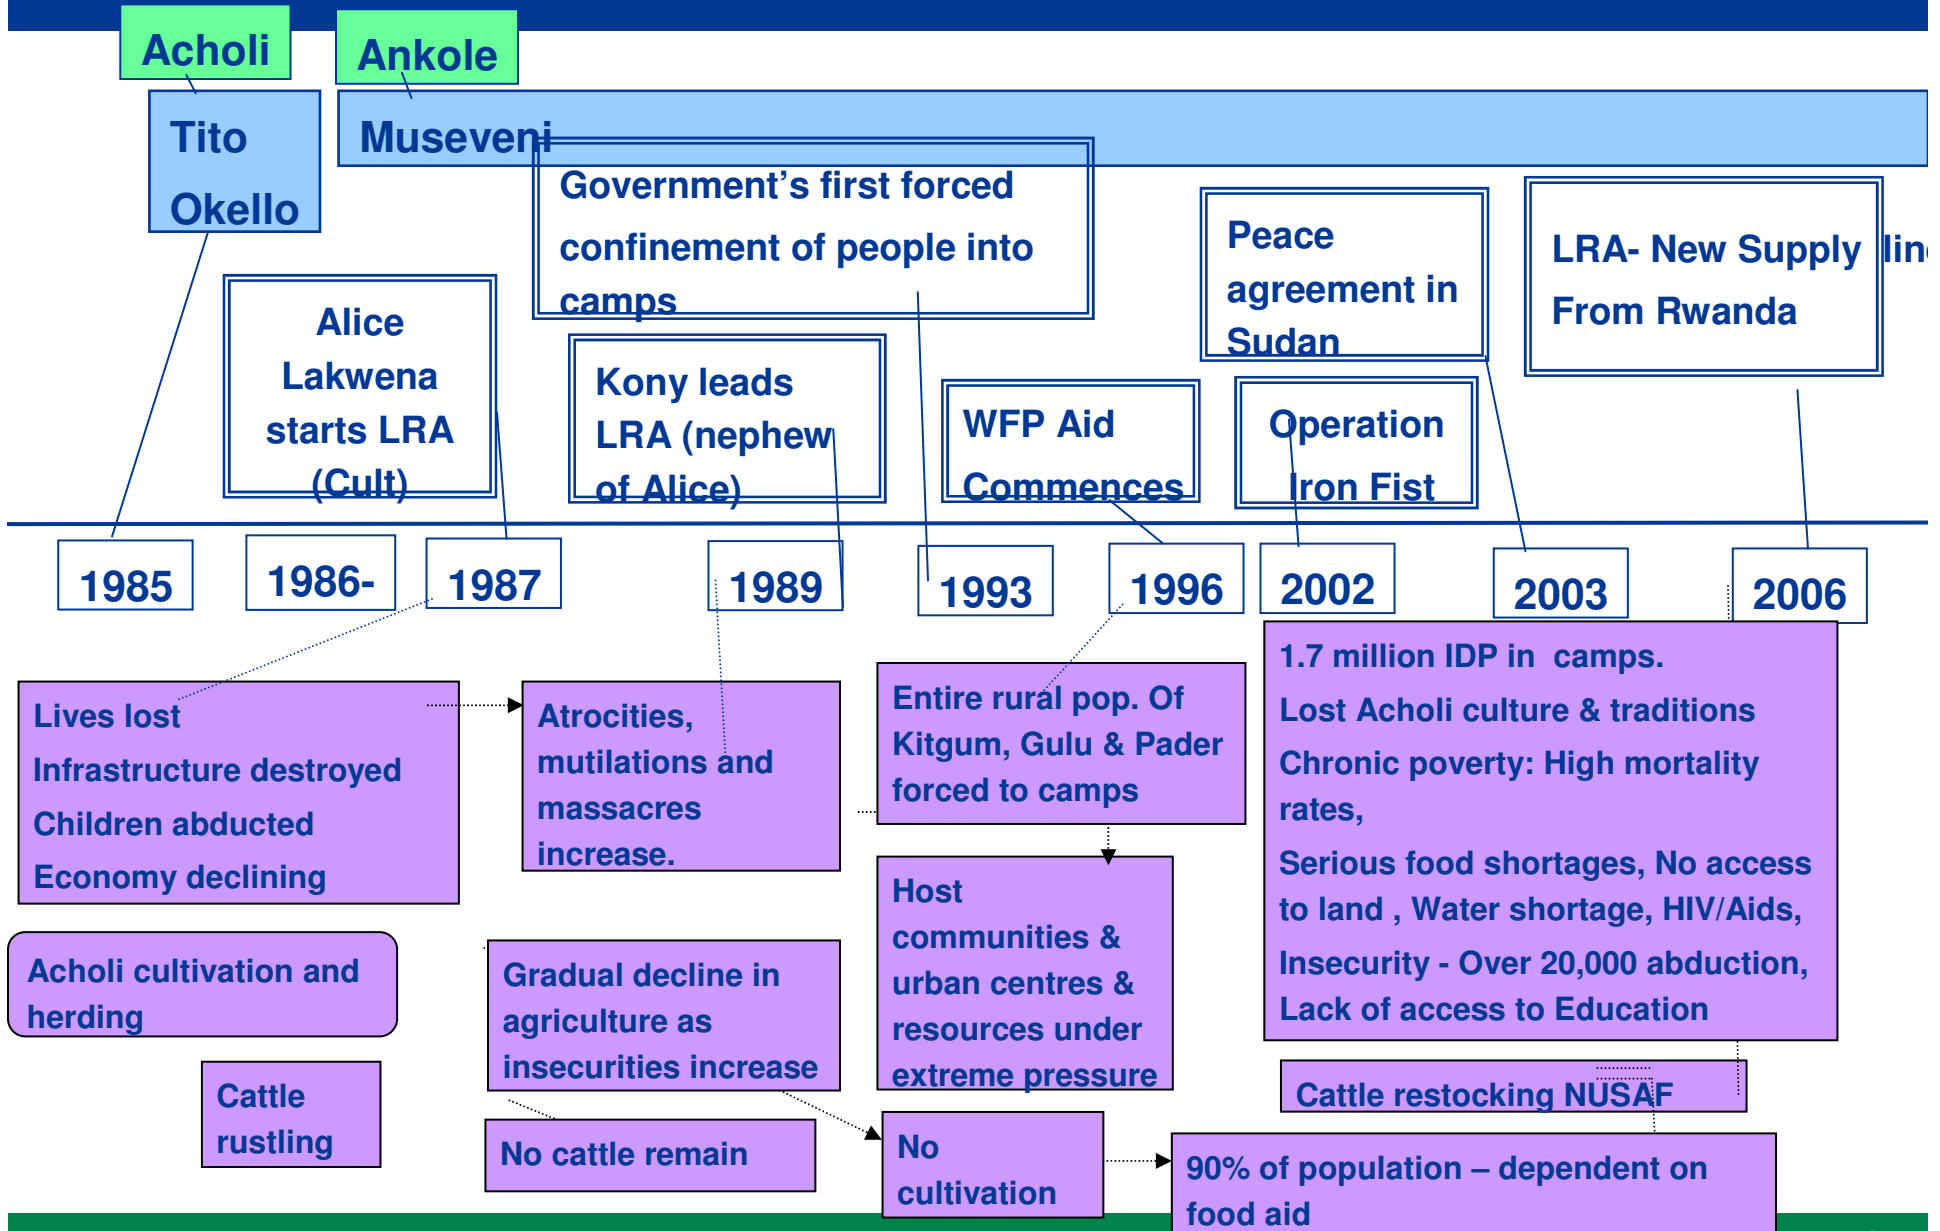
Acholi

Ankole

Tito Okello

Museveni

Government's first forced confinement of people into camps

Peace agreement in Sudan

LRA- New Supply lin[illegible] From Rwanda

Alice Lakwena starts LRA (Cult)

Kony leads LRA (nephew of Alice)

WFP Aid Commences

Operation Iron Fist

1985

1986-

1987

1989

1993

1996

2002

2003

2006

Lives lost
Infrastructure destroyed
Children abducted
Economy declining

Atrocities, mutilations and massacres increase.

Entire rural pop. Of Kitgum, Gulu & Pader forced to camps

1.7 million IDP in camps.
Lost Acholi culture & traditions
Chronic poverty: High mortality rates,
Serious food shortages, No access to land , Water shortage, HIV/Aids,
Insecurity - Over 20,000 abduction,
Lack of access to Education

Acholi cultivation and herding

Gradual decline in agriculture as insecurities increase

Host communities & urban centres & resources under extreme pressure

Cattle rustling

No cattle remain

No cultivation

Cattle restocking NUSAF

90% of population – dependent on food aid